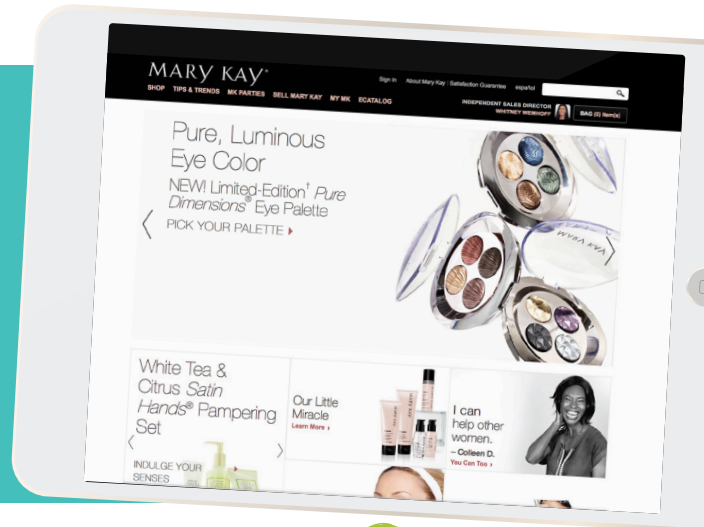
MARY KAY®

SHOP TIPS & TRENDS MK PARTIES SELL MARY KAY MY MK ECATALOG

Sign In About Mary Kay Satisfaction Guarantee español

INDEPENDENT SALES DIRECTOR
WHITNEY WEINHOFF

BAG (0) item(s)

Pure, Luminous Eye Color

NEW! Limited-Edition† *Pure Dimensions®* Eye Palette

PICK YOUR PALETTE

White Tea & Citrus *Satin Hands®* Pampering Set

INDULGE YOUR SENSES

Our Little Miracle
Learn More

I can help other women.
– Colleen D.
You Can Too